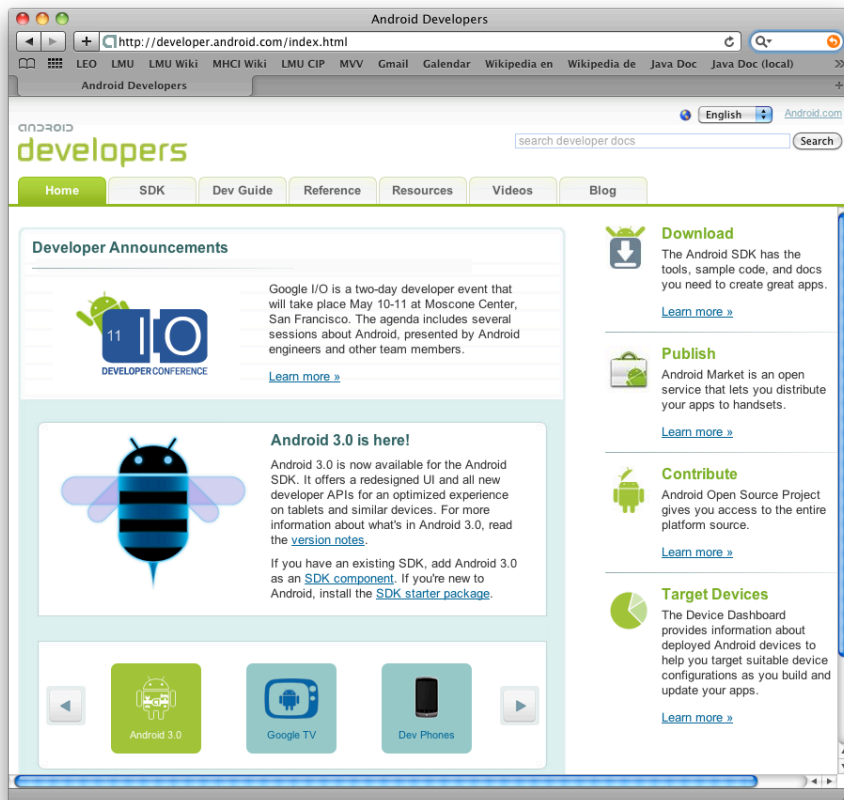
Android Developers

http://developer.android.com/index.html

LEO LMU LMU Wiki MHCI Wiki LMU CIP MVV Gmail Calendar Wikipedia en Wikipedia de Java Doc Java Doc (local)

Android Developers

English Android.com

android developers

search developer docs Search

Home SDK Dev Guide Reference Resources Videos Blog

Developer Announcements

11 I O DEVELOPER CONFERENCE

Google I/O is a two-day developer event that will take place May 10-11 at Moscone Center, San Francisco. The agenda includes several sessions about Android, presented by Android engineers and other team members.

Learn more »

Android 3.0 is here!

Android 3.0 is now available for the Android SDK. It offers a redesigned UI and all new developer APIs for an optimized experience on tablets and similar devices. For more information about what's in Android 3.0, read the version notes.

If you have an existing SDK, add Android 3.0 as an SDK component. If you're new to Android, install the SDK starter package.

Android 3.0 Google TV Dev Phones

Download

The Android SDK has the tools, sample code, and docs you need to create great apps.

Learn more »

Publish

Android Market is an open service that lets you distribute your apps to handsets.

Learn more »

Contribute

Android Open Source Project gives you access to the entire platform source.

Learn more »

Target Devices

The Device Dashboard provides information about deployed Android devices to help you target suitable device configurations as you build and update your apps.

Learn more »